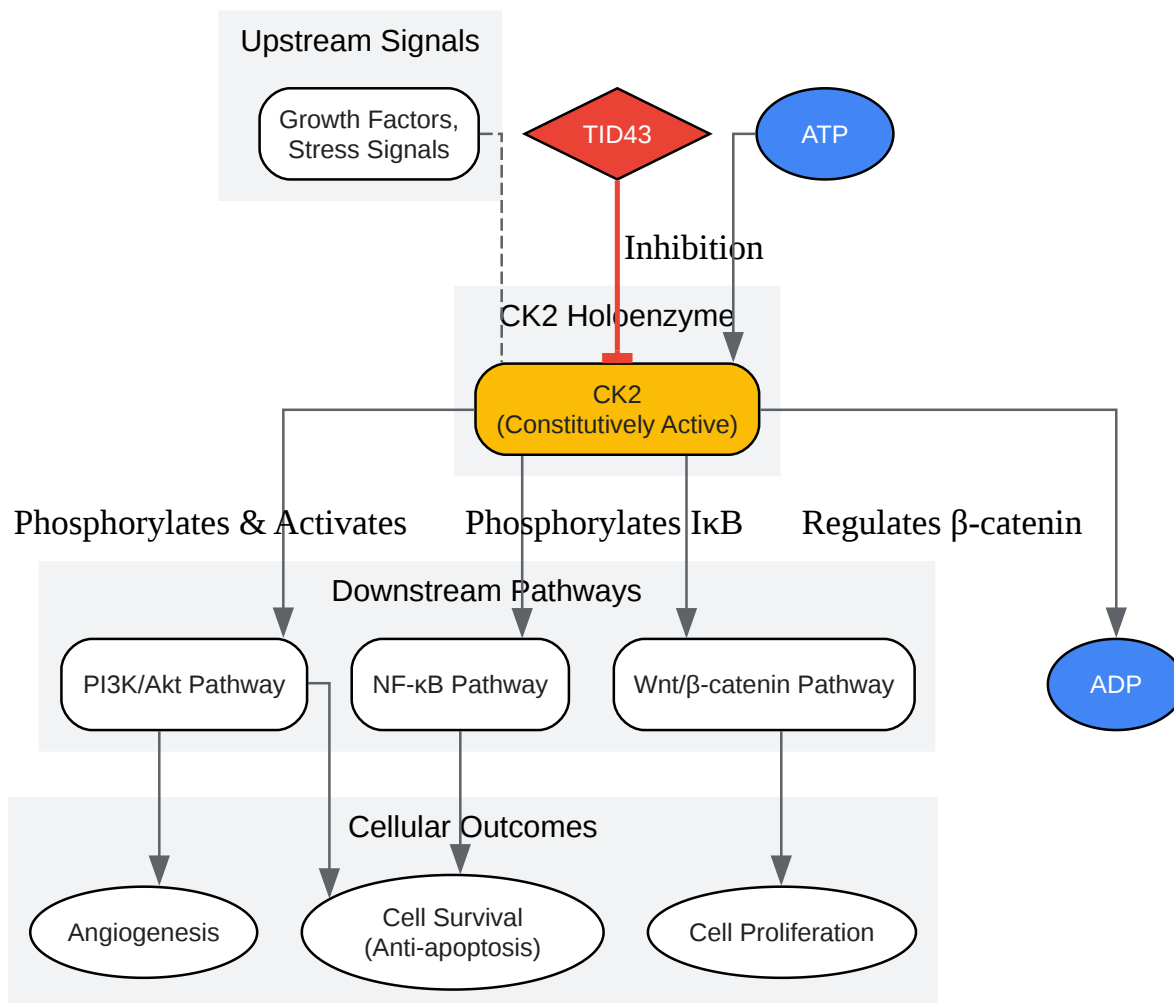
Upstream Signals

Growth Factors, Stress Signals

TID43

ATP

Inhibition

CK2 Holoenzyme

CK2
(Constitutively Active)

Phosphorylates & Activates

Phosphorylates IκB

Regulates β-catenin

Downstream Pathways

PI3K/Akt Pathway

NF-κB Pathway

Wnt/β-catenin Pathway

ADP

Cellular Outcomes

Angiogenesis

Cell Survival
(Anti-apoptosis)

Cell Proliferation